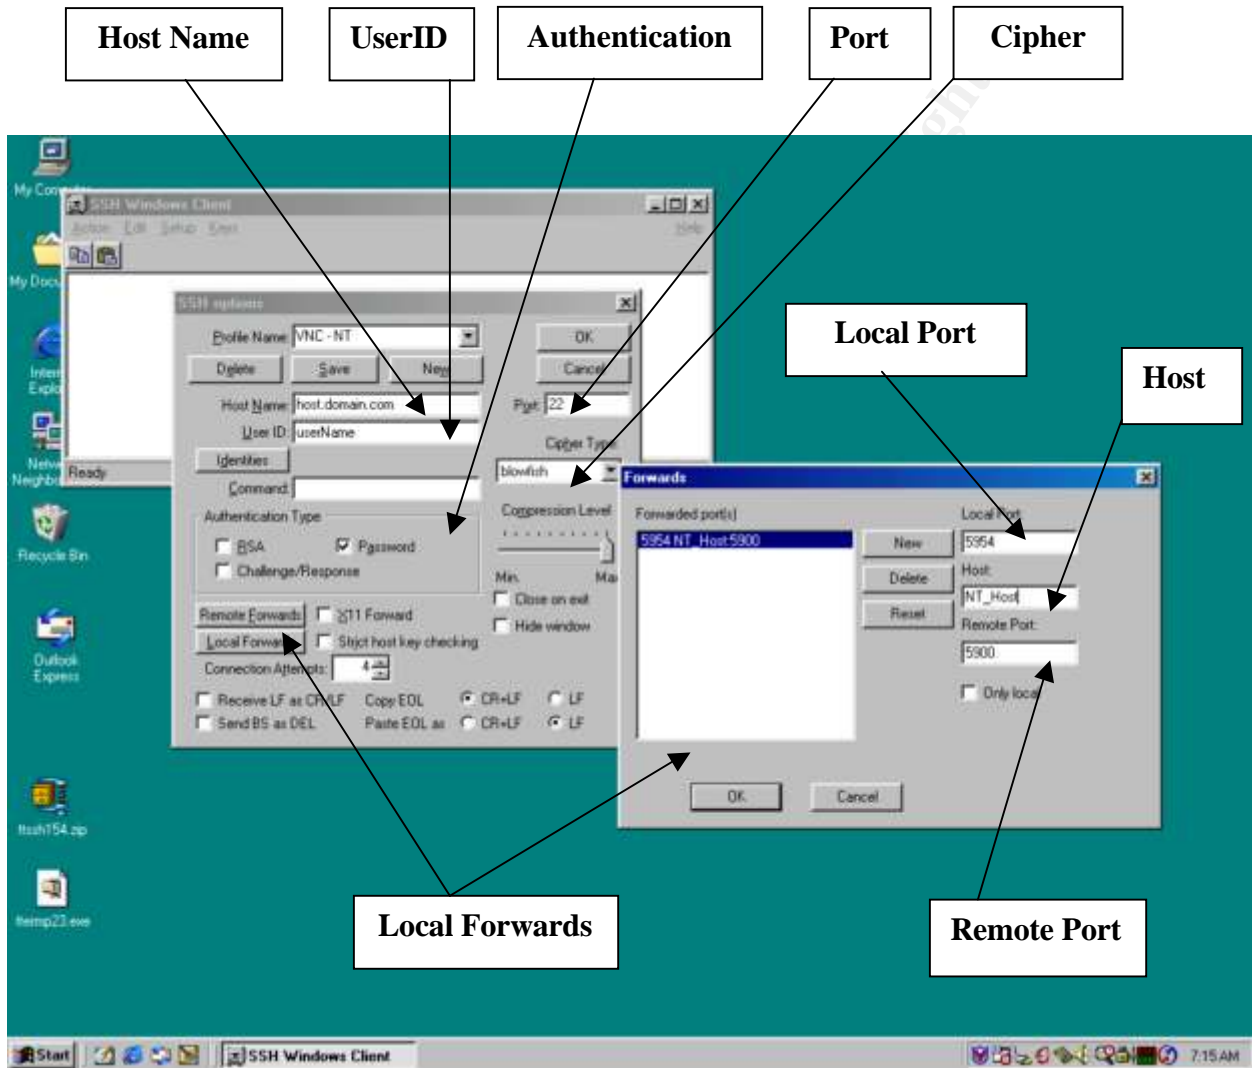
Host Name

UserID

Authentication

Port

Cipher

My Com

My Docu

Inter Explo

Netw Neighb

Recycle Bin

Outlook Express

ttssh154.zip

ttermp23.exe

SSH Windows Client

Action Edit Setup Exec Help

Ready

SSH options

Profile Name: VNC - NT

OK

Delete Save New Cancel

Host Name: host.domain.com

Port: 22

User ID: userName

Cipher Type

Identities

blowfish

Command:

Compression Level

Authentication Type

RSA Password

Challenge/Response

Min Ma

Close on exit

Hide window

Remote Forwards X11 Forward

Local Forwa Strict host key checking

Connection Attempts: 4

Receive LF as CR/LF Copy EOL CR+LF LF

Send BS as DEL Paste EOL as CR+LF LF

Local Port

Host

Forwards

Forwarded port(s)

5954 NT_Host:5900

New

Delete

Reset

Local Port

5954

Host:

NT_Host

Remote Port:

5900

Only local

OK Cancel

Local Forwards

Remote Port

Start SSH Windows Client 7:15 AM